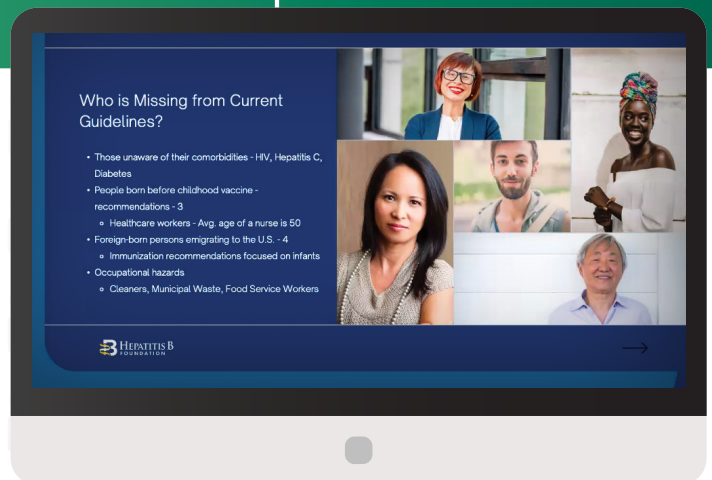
Who is Missing from Current Guidelines?

- Those unaware of their comorbidities - HIV, Hepatitis C, Diabetes
- People born before childhood vaccine - recommendations - 3
  - Healthcare workers - Avg. age of a nurse is 50
- Foreign-born persons emigrating to the U.S. - 4
  - Immunization recommendations focused on infants
- Occupational hazards
  - Cleaners, Municipal Waste, Food Service Workers

HEPATITIS B FOUNDATION